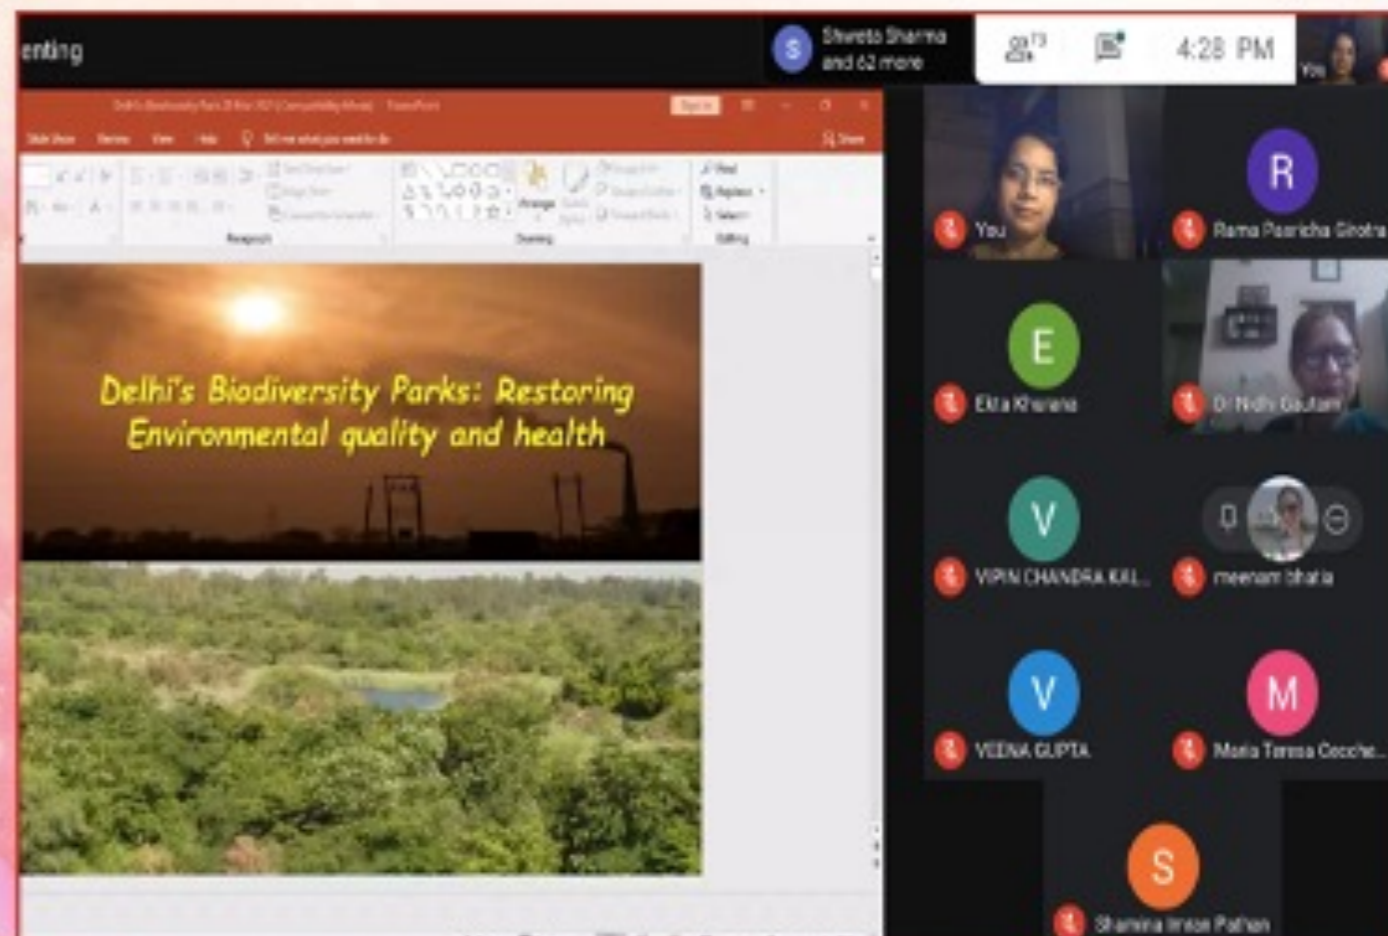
enting

S Shweta Sharma and 62 more

73

4:28 PM

You

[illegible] - PowerPoint

Slide Show Review View Help Tell me what you want to do

Share

Paragraph Drawing Editing

Find Replace Select

Arrange

Delhi's Biodiversity Parks: Restoring Environmental quality and health

You

R Rama Pasricha Girotra

E Ekta Khurana

Dr Nidhi Gautam

V VIPIN CHANDRA KAL...

meenam bhatia

V VEENA GUPTA

M Maria Teresa Cecche...

S Shamina Imran Pathan